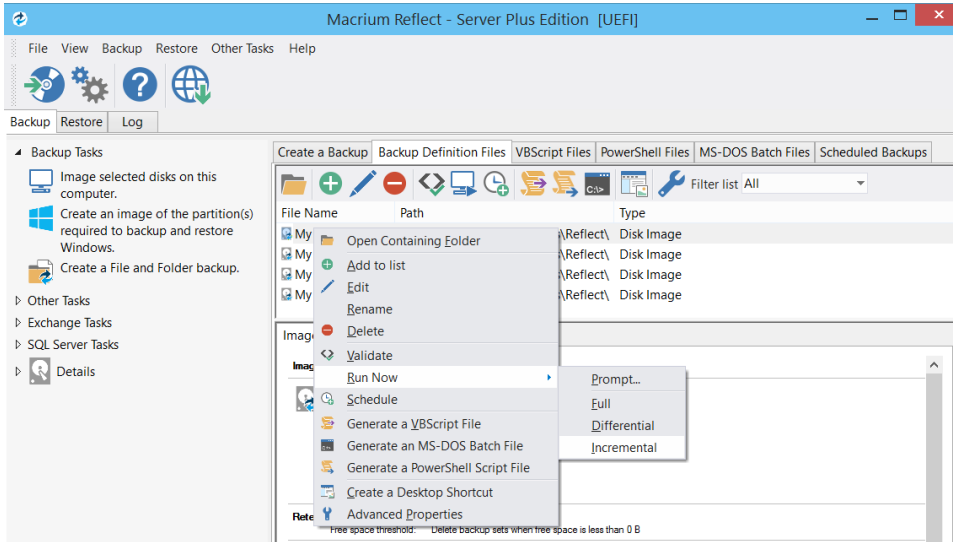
Macrium Reflect - Server Plus Edition [UEFI]

File View Backup Restore Other Tasks Help

Backup Restore Log

Backup Tasks

Image selected disks on this computer.

Create an image of the partition(s) required to backup and restore Windows.

Create a File and Folder backup.

Other Tasks

Exchange Tasks

SQL Server Tasks

Details

Create a Backup | Backup Definition Files | VBScript Files | PowerShell Files | MS-DOS Batch Files | Scheduled Backups

Filter list All

| File Name | Path | Type |
|---|---|---|
| My | \Reflect\ | Disk Image |
| My | \Reflect\ | Disk Image |
| My | \Reflect\ | Disk Image |
| My | \Reflect\ | Disk Image |

Open Containing Folder
Add to list
Edit
Rename
Delete
Validate
Run Now
Schedule
Generate a VBScript File
Generate an MS-DOS Batch File
Generate a PowerShell Script File
Create a Desktop Shortcut
Advanced Properties

Prompt...
Full
Differential
Incremental

Image

Imag

Rete

Free space threshold: Delete backup sets when free space is less than 0 B